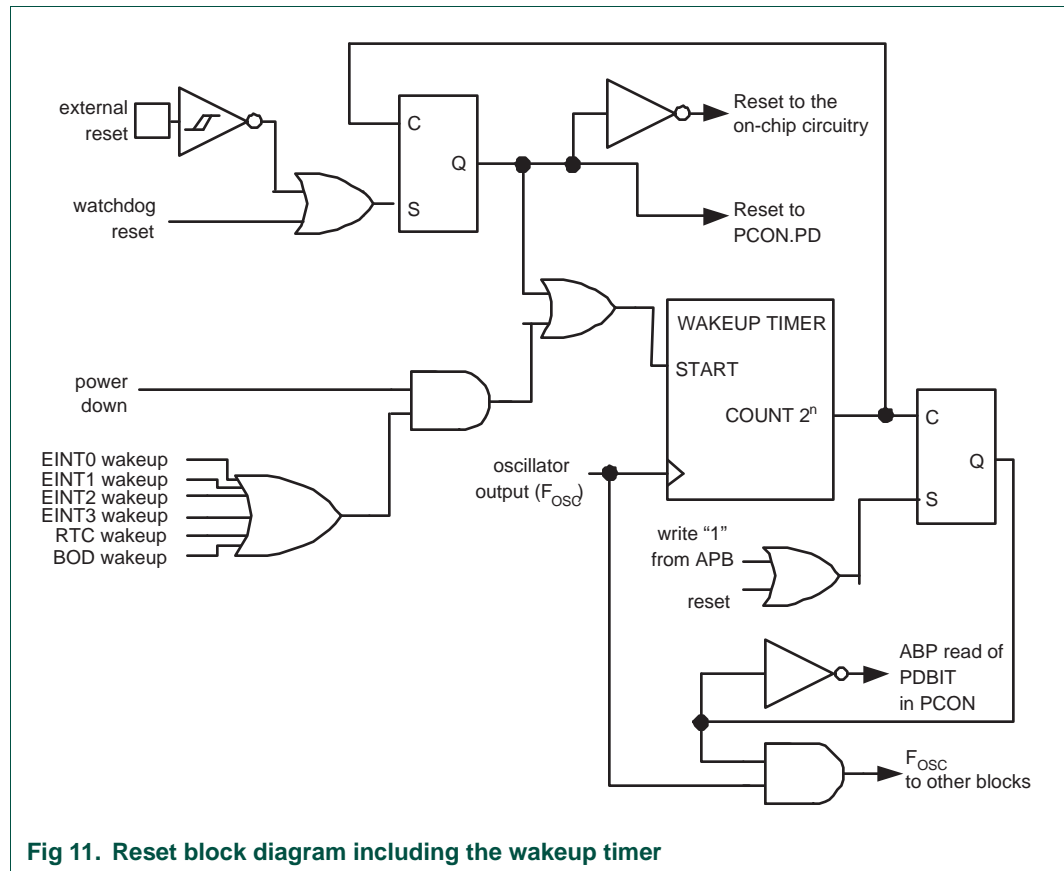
external reset

watchdog reset

C

S

Q

Reset to the on-chip circuitry

Reset to PCON.PD

WAKEUP TIMER

START

COUNT $2^n$

power down

EINT0 wakeup
EINT1 wakeup
EINT2 wakeup
EINT3 wakeup
RTC wakeup
BOD wakeup

oscillator output ($F_{OSC}$)

C

Q

S

write "1" from APB

reset

ABP read of PDBIT in PCON

$F_{OSC}$ to other blocks

Fig 11. Reset block diagram including the wakeup timer